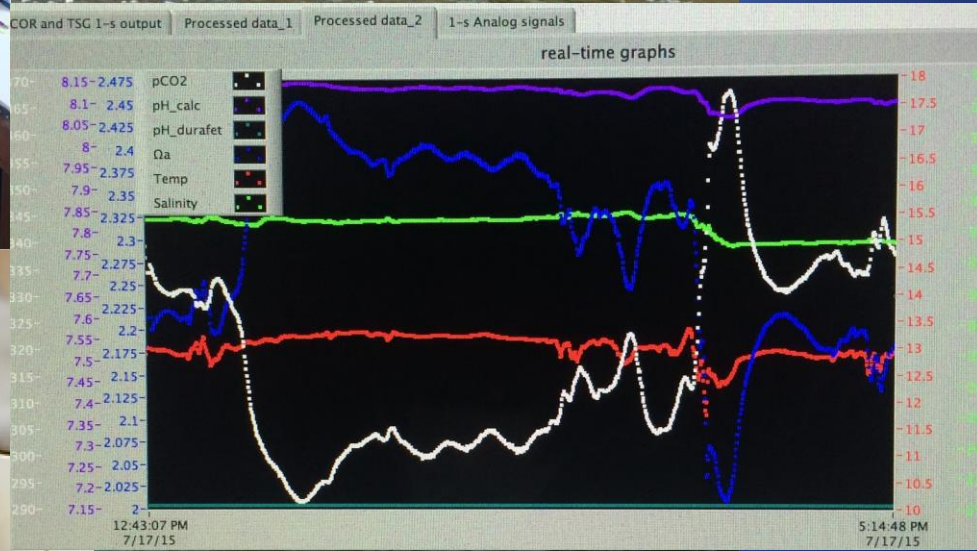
COR and TSG 1-s output | Processed data_1 | Processed data_2 | 1-s Analog signals

real-time graphs

pCO2
pH_calc
pH_durafet
Ωa
Temp
Salinity

370- 365- 360- 355- 350- 345- 340- 335- 330- 325- 320- 315- 310- 305- 300- 295- 290-

8.15- 8.1- 8.05- 8- 7.95- 7.9- 7.85- 7.8- 7.75- 7.7- 7.65- 7.6- 7.55- 7.5- 7.45- 7.4- 7.35- 7.3- 7.25- 7.2- 7.15-

2.475 2.45 2.425 2.4 2.375 2.35 2.325 2.3 2.275 2.25 2.225 2.2 2.175 2.15 2.125 2.1 2.075 2.05 2.025 2

-18 -17.5 -17 -16.5 -16 -15.5 -15 -14.5 -14 -13.5 -13 -12.5 -12 -11.5 -11 -10.5 -10

12:43:07 PM
7/17/15

5:14:48 PM
7/17/15